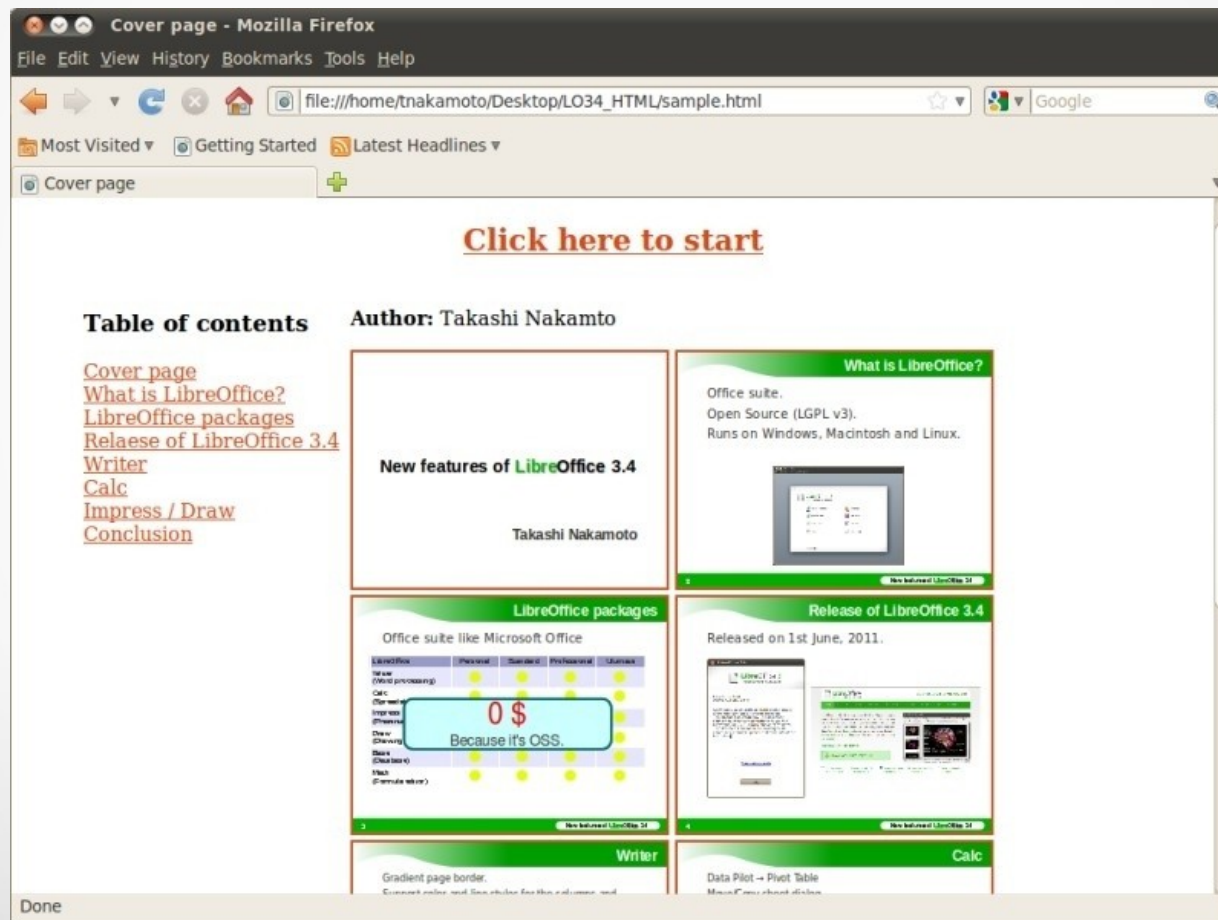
Cover page - Mozilla Firefox

File Edit View History Bookmarks Tools Help

file:///home/tnakamoto/Desktop/LO34_HTML/sample.html

Google

Most Visited ▾ Getting Started Latest Headlines ▾

Cover page

Click here to start

Table of contents

Cover page
What is LibreOffice?
LibreOffice packages
Relaese of LibreOffice 3.4
Writer
Calc
Impress / Draw
Conclusion

Author: Takashi Nakamto

New features of LibreOffice 3.4

Takashi Nakamoto

What is LibreOffice?

Office suite.
Open Source (LGPL v3).
Runs on Windows, Macintosh and Linux.

New features of LibreOffice 3.4

LibreOffice packages

Office suite like Microsoft Office

| LibreOffice | Personal | Standard | Professional | Ultimate |
|---|---|---|---|---|
| Writer (Word processing) | | | | |
| Calc (Spreadsheet) | | | | |
| Impress (Presentation) | | | | |
| Draw (Drawing) | | | | |
| Base (Database) | | | | |
| Math (Formula editor) | | | | |

0 $
Because it's OSS.

New features of LibreOffice 3.4

Release of LibreOffice 3.4

Released on 1st June, 2011.

New features of LibreOffice 3.4

Writer

Gradient page border.
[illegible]

Calc

Data Pilot → Pivot Table
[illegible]

Done